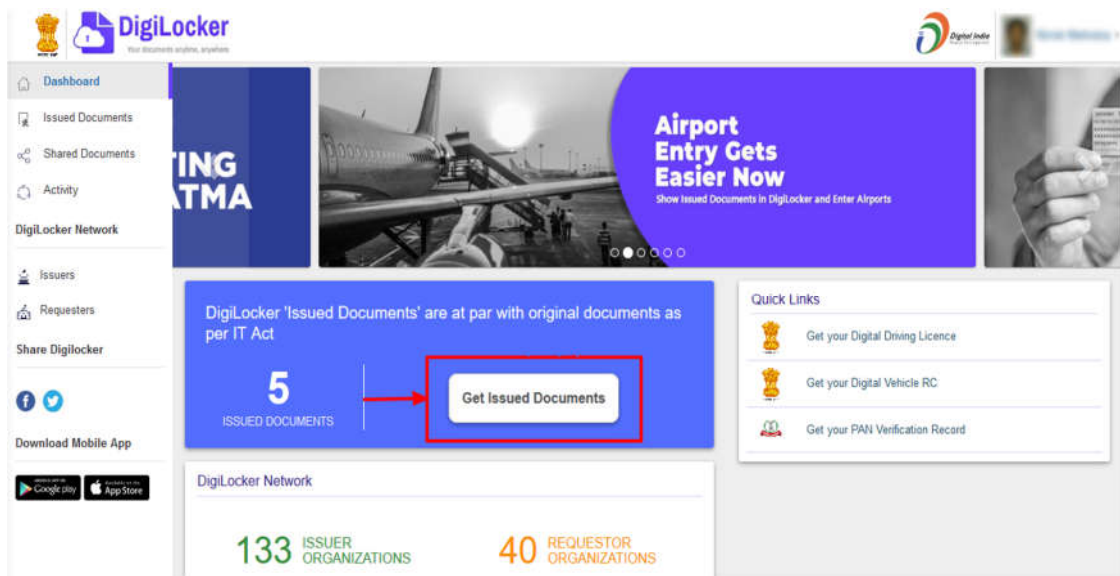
DigiLocker
Your documents anytime, anywhere

Digital India

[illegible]

Dashboard
Issued Documents
Shared Documents
Activity
DigiLocker Network
Issuers
Requesters
Share Digilocker
Download Mobile App
Google play
App Store

TING
ATMA

Airport
Entry Gets
Easier Now
Show Issued Documents in DigiLocker and Enter Airports

DigiLocker 'Issued Documents' are at par with original documents as per IT Act

5
ISSUED DOCUMENTS

Get Issued Documents

Quick Links
Get your Digital Driving Licence
Get your Digital Vehicle RC
Get your PAN Verification Record

DigiLocker Network

133 ISSUER ORGANIZATIONS
40 REQUESTOR ORGANIZATIONS